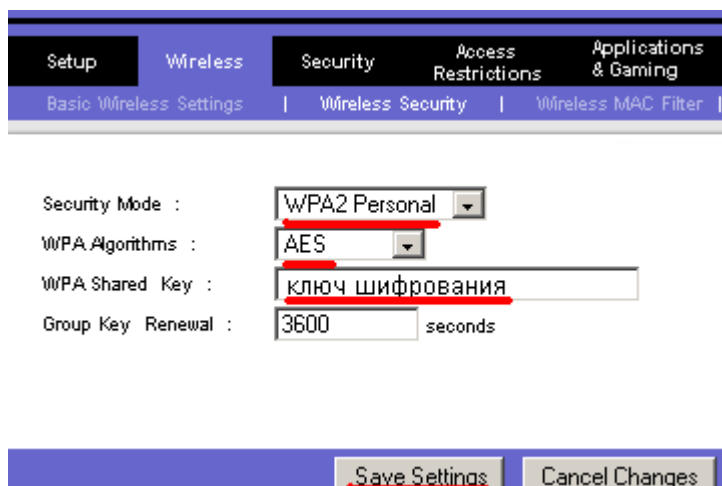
Setup | Wireless | Security | Access Restrictions | Applications & Gaming

Basic Wireless Settings | Wireless Security | Wireless MAC Filter |

Security Mode : WPA2 Personal

WPA Algorithms : AES

WPA Shared Key : ключ шифрования

Group Key Renewal : 3600 seconds

Save Settings | Cancel Changes